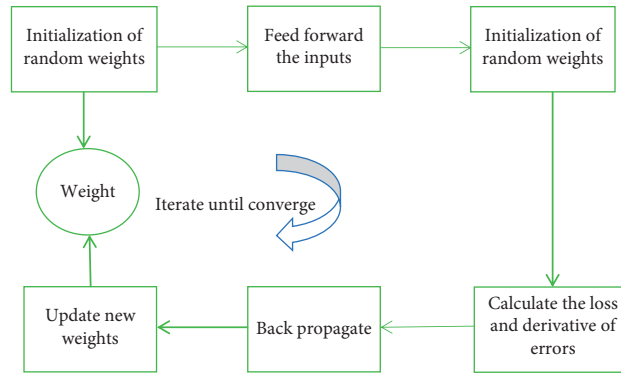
Initialization of random weights

Feed forward the inputs

Initialization of random weights

Weight

Iterate until converge

Calculate the loss and derivative of errors

Back propagate

Update new weights